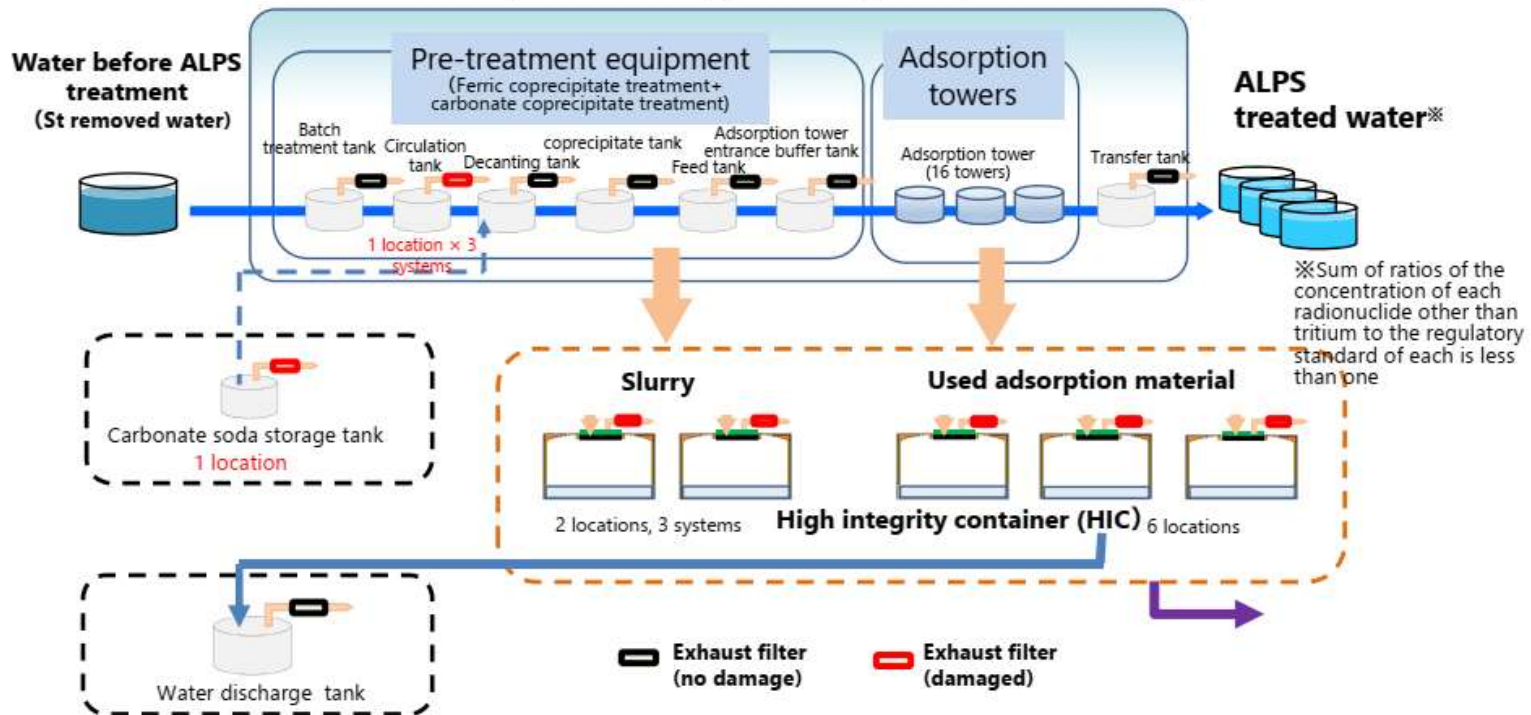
Water before ALPS treatment
(St removed water)

Pre-treatment equipment
(Ferric coprecipitate treatment+ carbonate coprecipitate treatment)

Adsorption towers

ALPS treated water※

Batch treatment tank

Circulation tank

Decanting tank

coprecipitate tank

Feed tank

Adsorption tower entrance buffer tank

Adsorption tower
(16 towers)

Transfer tank

1 location × 3 systems

※Sum of ratios of the concentration of each radionuclide other than tritium to the regulatory standard of each is less than one

Carbonate soda storage tank
1 location

Slurry

Used adsorption material

2 locations, 3 systems

High integrity container (HIC)

6 locations

Water discharge tank

Exhaust filter
(no damage)

Exhaust filter
(damaged)